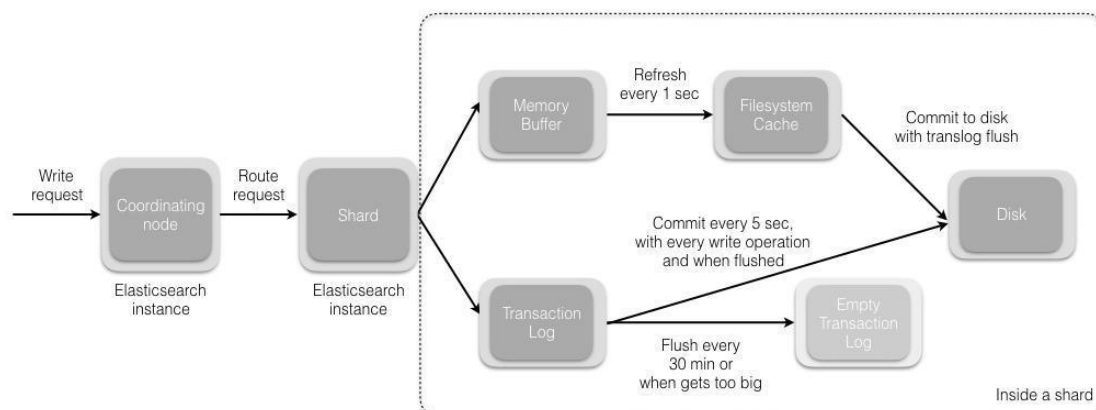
Write request

Coordinating node

Elasticsearch instance

Route request

Shard

Elasticsearch instance

Memory Buffer

Refresh every 1 sec

Filesystem Cache

Commit to disk with translog flush

Disk

Commit every 5 sec, with every write operation and when flushed

Transaction Log

Flush every 30 min or when gets too big

Empty Transaction Log

Inside a shard